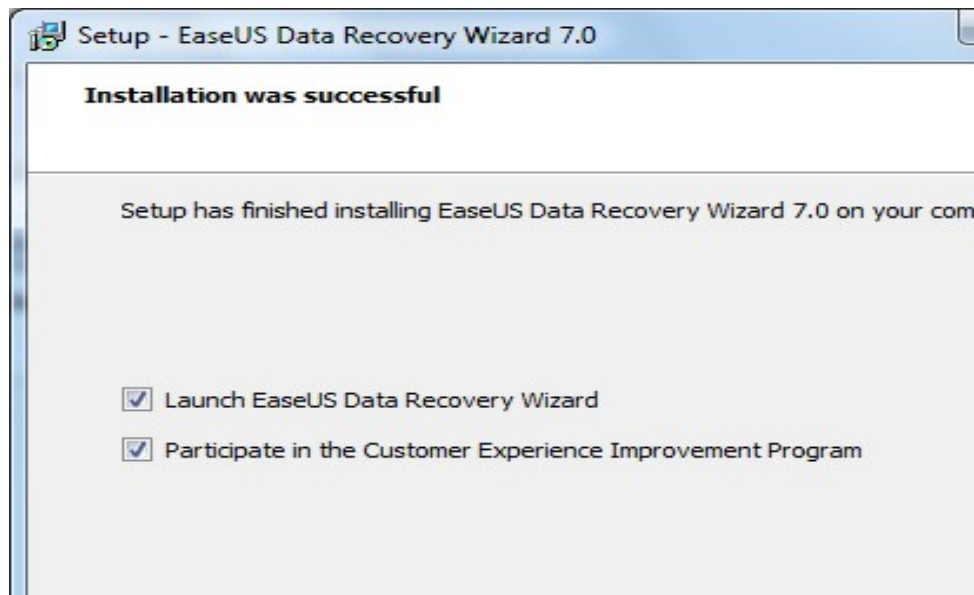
Setup - EaseUS Data Recovery Wizard 7.0

Installation was successful

Setup has finished installing EaseUS Data Recovery Wizard 7.0 on your com

Launch EaseUS Data Recovery Wizard

Participate in the Customer Experience Improvement Program